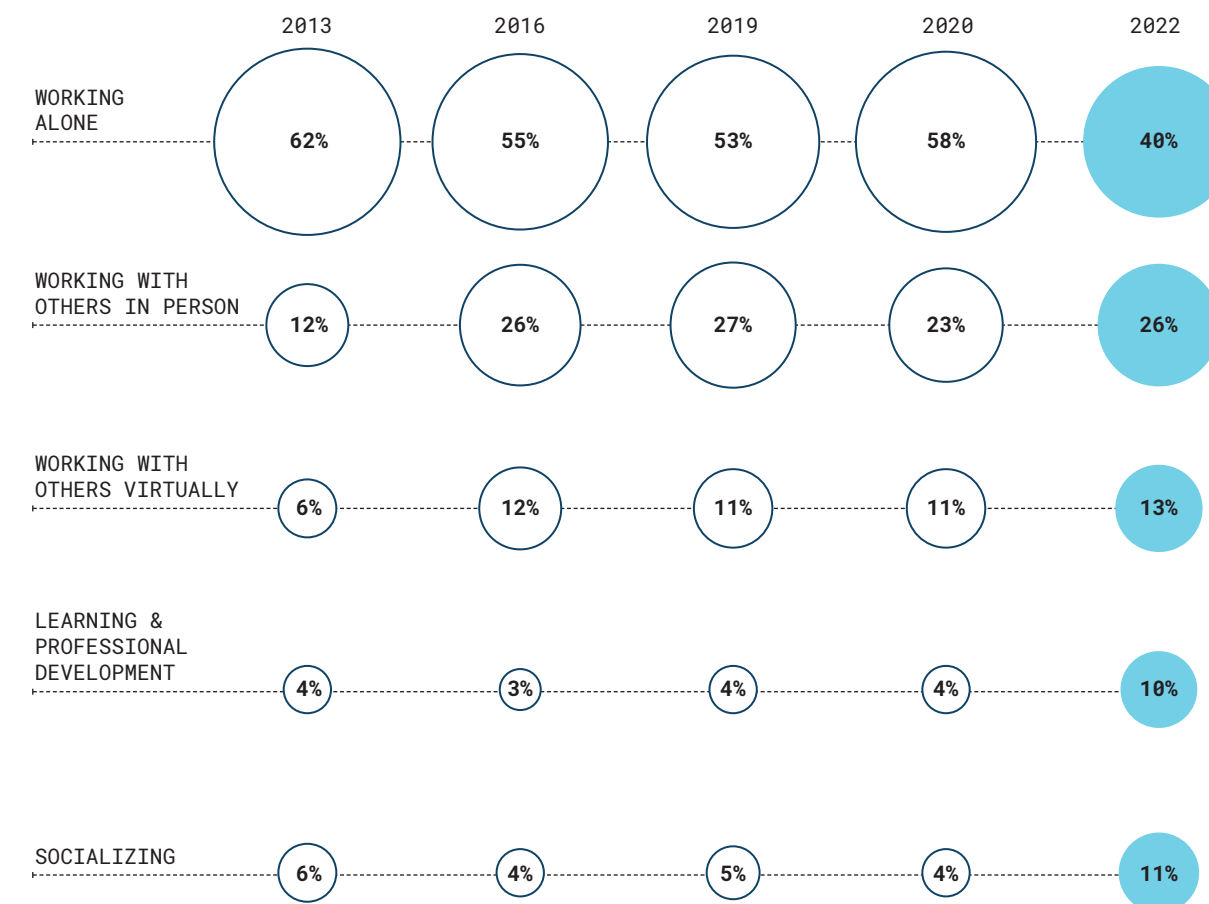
| | 2013 | 2016 | 2019 | 2020 | 2022 |
|---|---|---|---|---|---|
| WORKING ALONE | 62% | 55% | 53% | 58% | 40% |
| WORKING WITH OTHERS IN PERSON | 12% | 26% | 27% | 23% | 26% |
| WORKING WITH OTHERS VIRTUALLY | 6% | 12% | 11% | 11% | 13% |
| LEARNING & PROFESSIONAL DEVELOPMENT | 4% | 3% | 4% | 4% | 10% |
| SOCIALIZING | 6% | 4% | 5% | 4% | 11% |